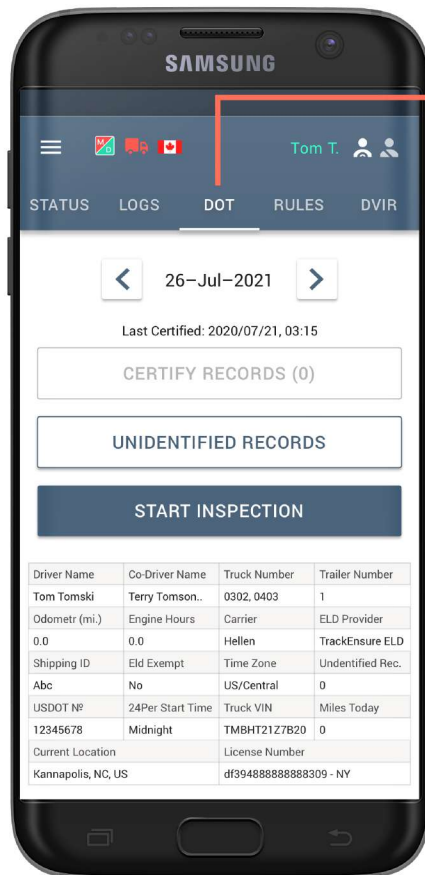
SAMSUNG

Tom T.

STATUS LOGS DOT RULES DVIR

26–Jul–2021

Last Certified: 2020/07/21, 03:15

CERTIFY RECORDS (0)

UNIDENTIFIED RECORDS

START INSPECTION

| Driver Name | Co-Driver Name | Truck Number | Trailer Number |
|---|---|---|---|
| Tom Tomski | Terry Tomson.. | 0302, 0403 | 1 |
| Odometr (mi.) | Engine Hours | Carrier | ELD Provider |
| 0.0 | 0.0 | Hellen | TrackEnsure ELD |
| Shipping ID | Eld Exempt | Time Zone | Undentified Rec. |
| Abc | No | US/Central | 0 |
| USDOT № | 24Per Start Time | Truck VIN | Miles Today |
| 12345678 | Midnight | TMBHT21Z7B20 | 0 |
| Current Location | | License Number | |
| Kannapolis, NC, US | | df394888888888309 - NY | |